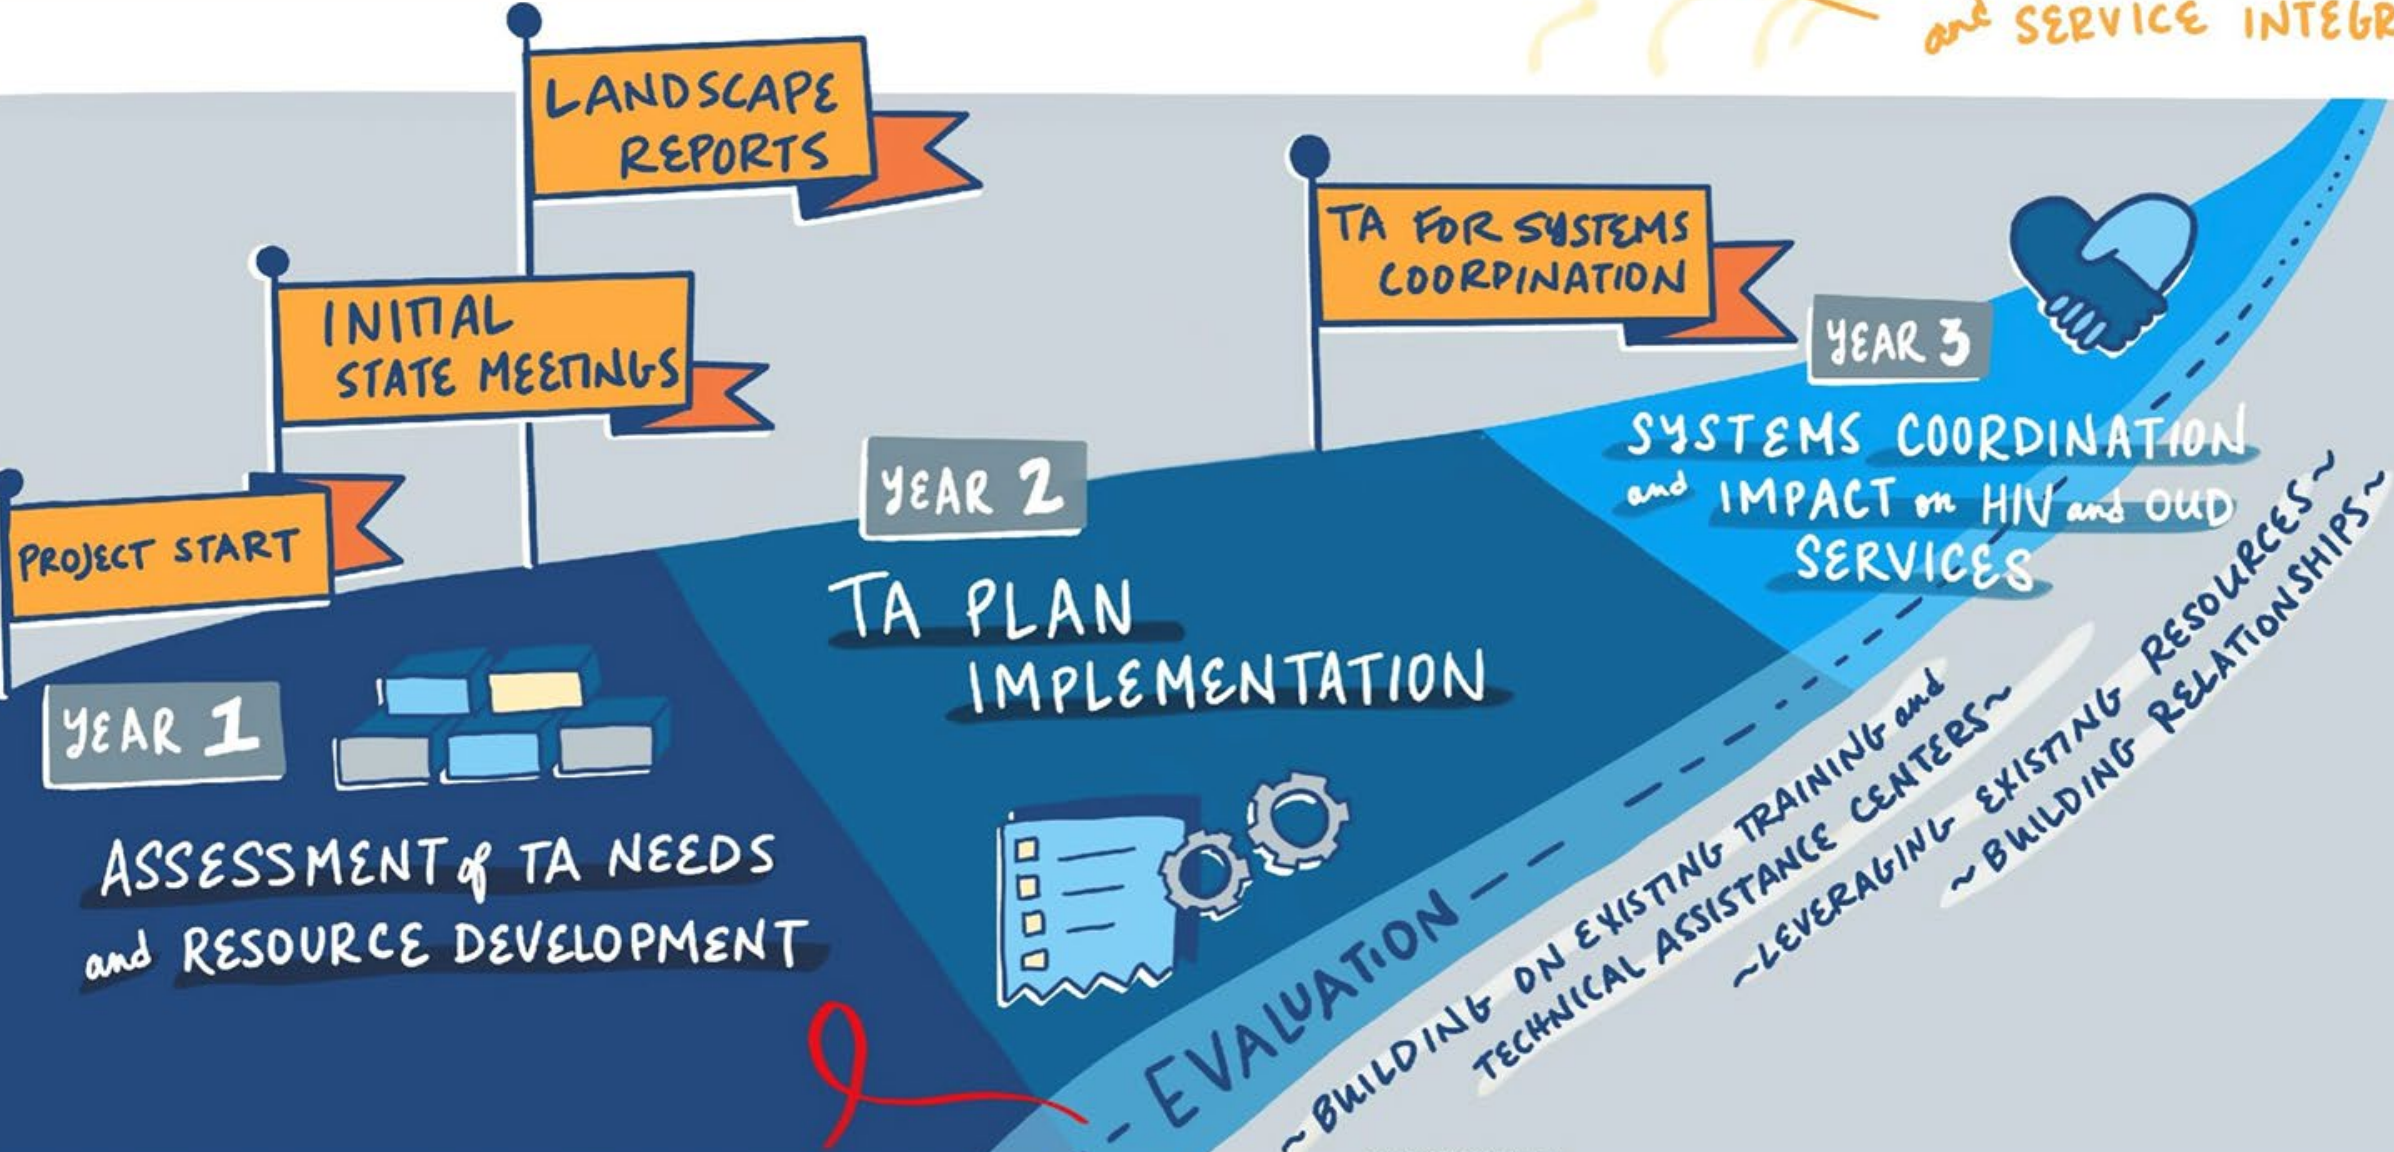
and SERVICE INTEGR

LANDSCAPE REPORTS

INITIAL STATE MEETINGS

PROJECT START

TA FOR SYSTEMS COORDINATION

YEAR 3

SYSTEMS COORDINATION and IMPACT on HIV and OUD SERVICES

YEAR 2

TA PLAN IMPLEMENTATION

YEAR 1

ASSESSMENT of TA NEEDS and RESOURCE DEVELOPMENT

EVALUATION

~BUILDING ON EXISTING TRAINING and TECHNICAL ASSISTANCE CENTERS~

~LEVERAGING EXISTING RESOURCES~

~BUILDING RELATIONSHIPS~